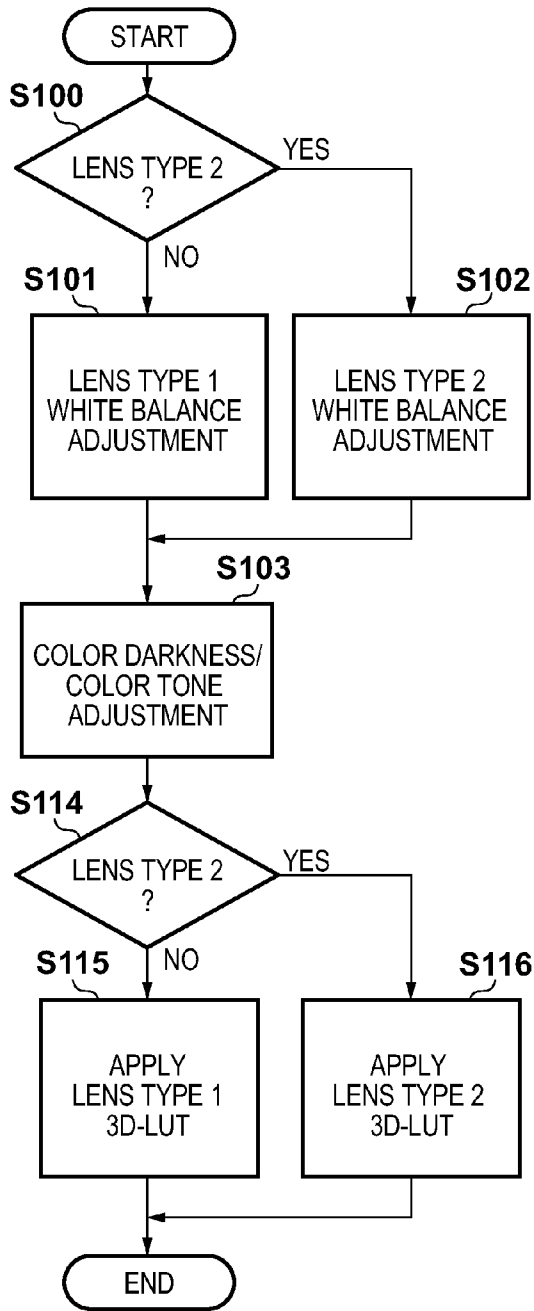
START

S100

LENS TYPE 2 ?

YES

NO

S101

LENS TYPE 1 WHITE BALANCE ADJUSTMENT

S102

LENS TYPE 2 WHITE BALANCE ADJUSTMENT

S103

COLOR DARKNESS/ COLOR TONE ADJUSTMENT

S114

LENS TYPE 2 ?

YES

NO

S115

APPLY LENS TYPE 1 3D-LUT

S116

APPLY LENS TYPE 2 3D-LUT

END